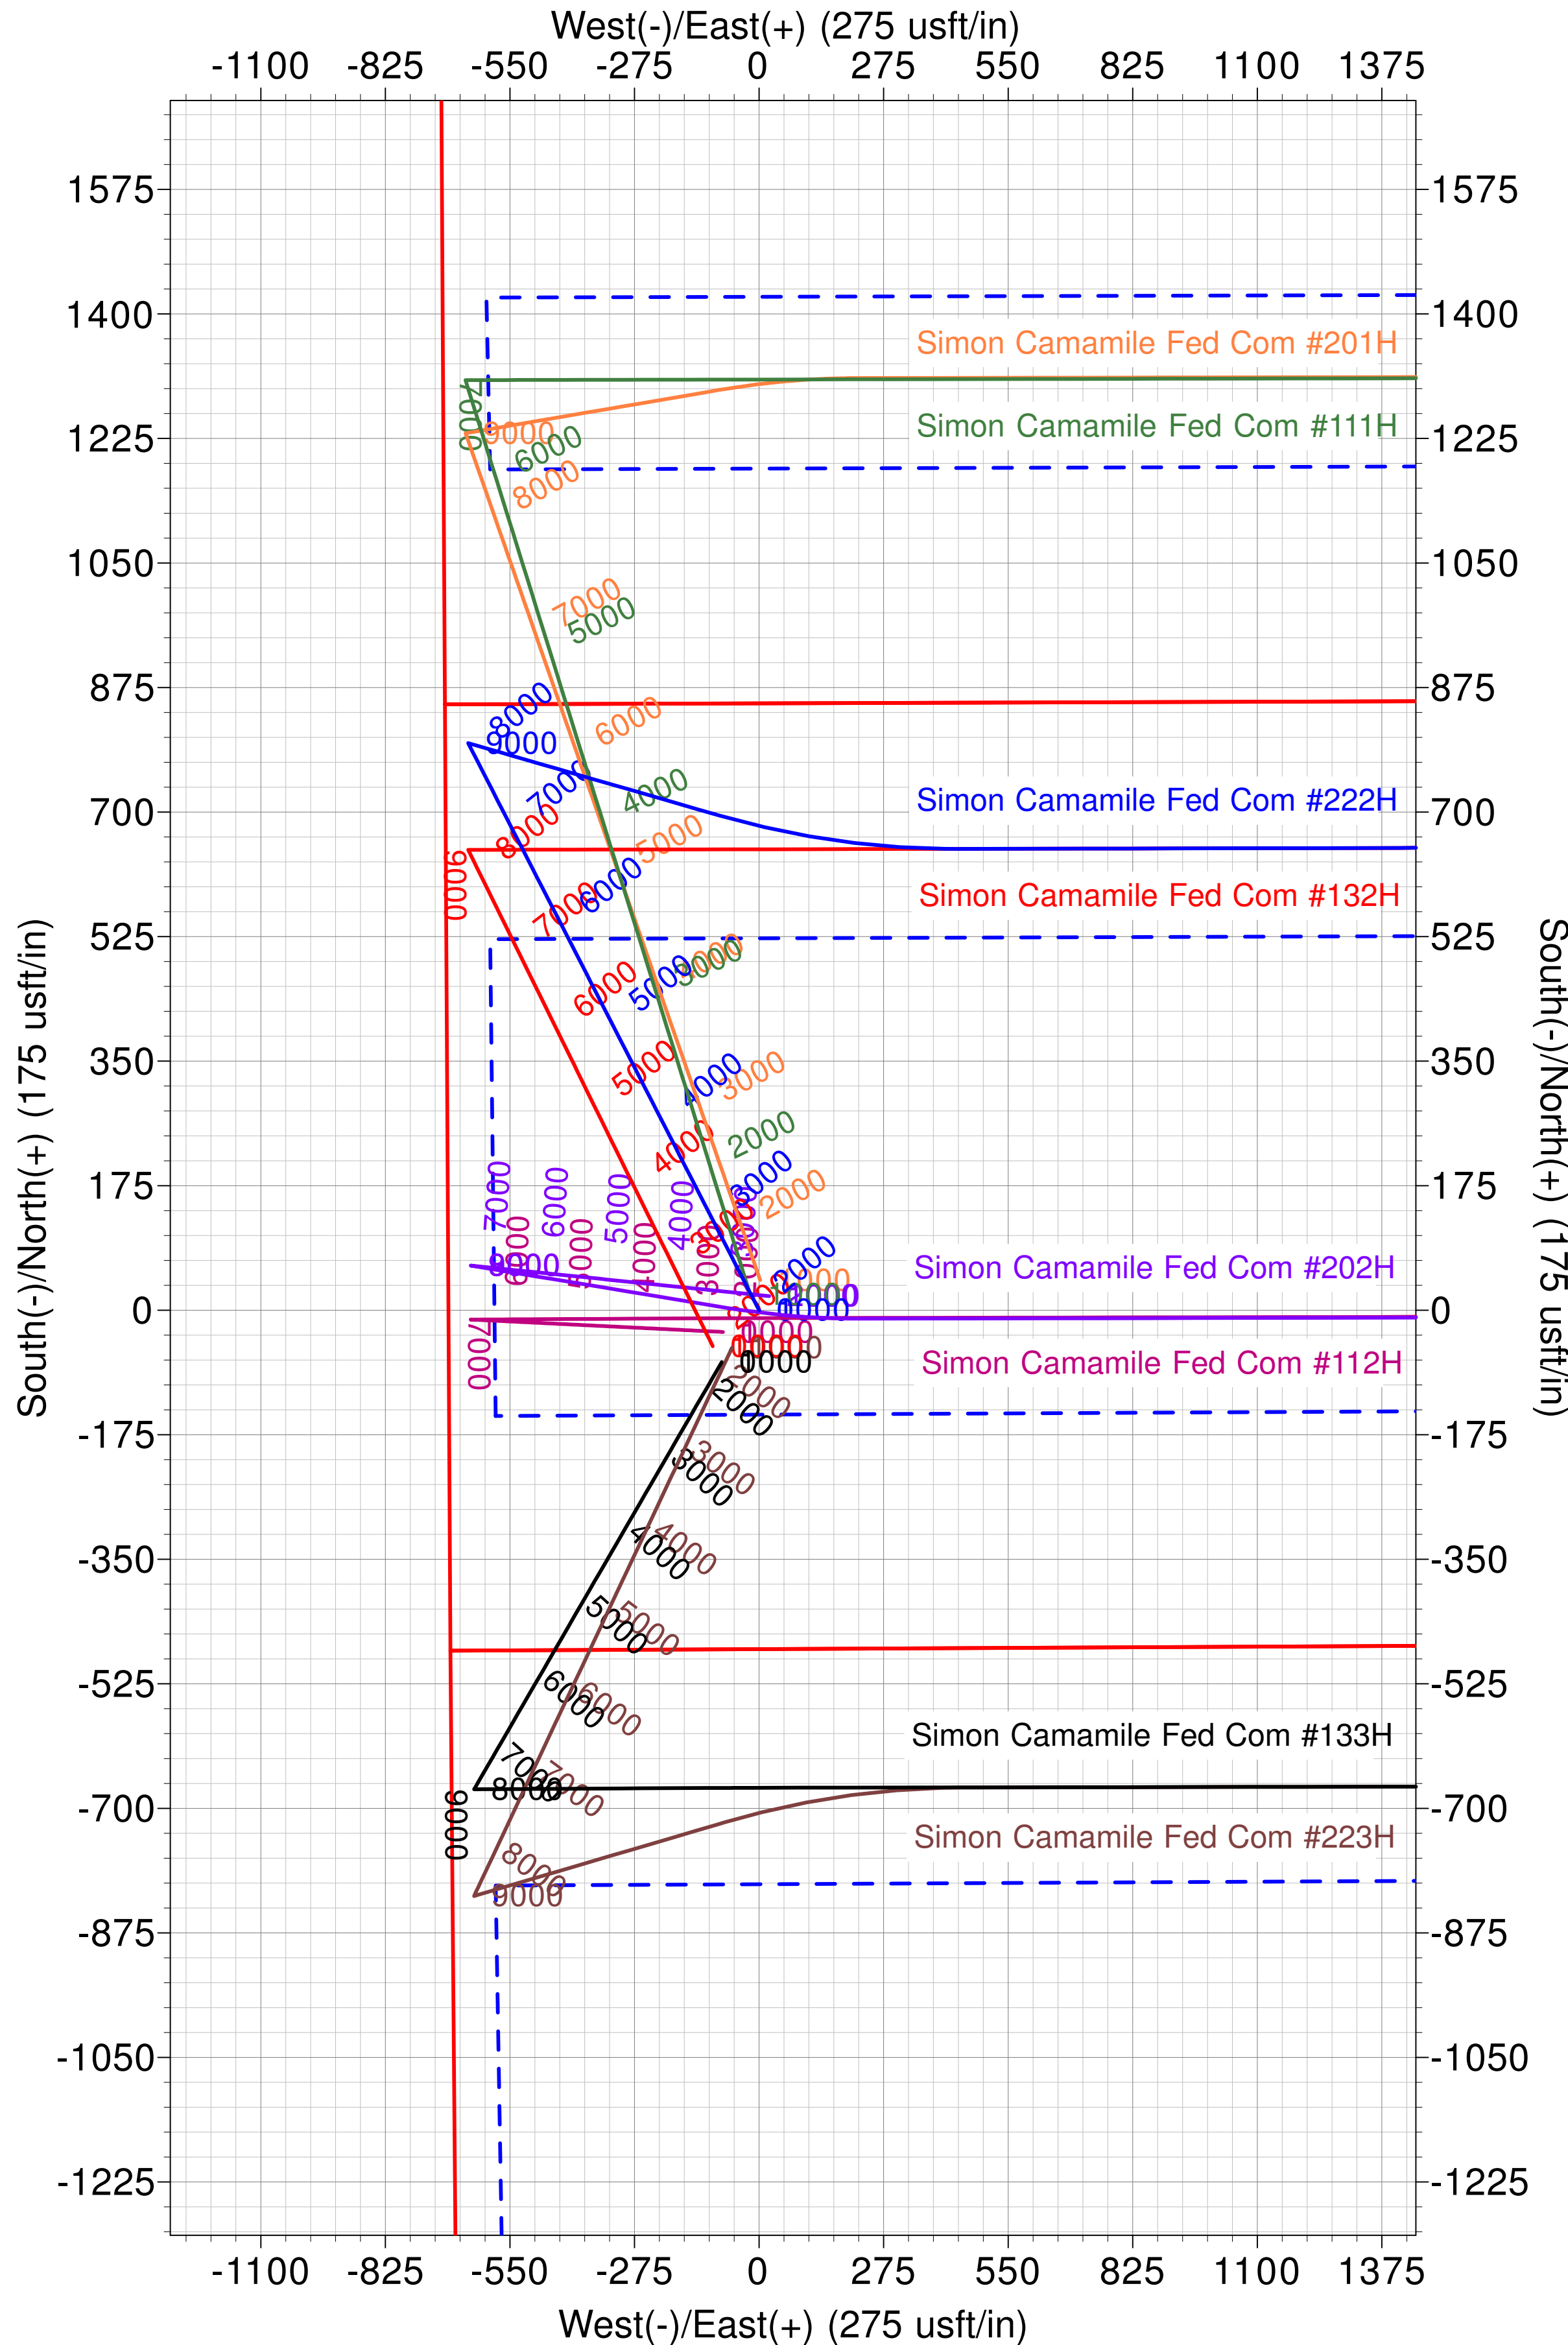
West(-)/East(+) (275 usft/in)

-1100 -825 -550 -275 0 275 550 825 1100 1375

1575
1400
1225
1050
875
700
525
350
175
0
-175
-350
-525
-700
-875
-1050
-1225

South(-)/North(+) (175 usft/in)

Simon Camamile Fed Com #201H
Simon Camamile Fed Com #111H
Simon Camamile Fed Com #222H
Simon Camamile Fed Com #132H
Simon Camamile Fed Com #202H
Simon Camamile Fed Com #112H
Simon Camamile Fed Com #133H
Simon Camamile Fed Com #223H

9000 8000 7000 6000 5000 4000 3000 2000 1000

-1100 -825 -550 -275 0 275 550 825 1100 1375

West(-)/East(+) (275 usft/in)